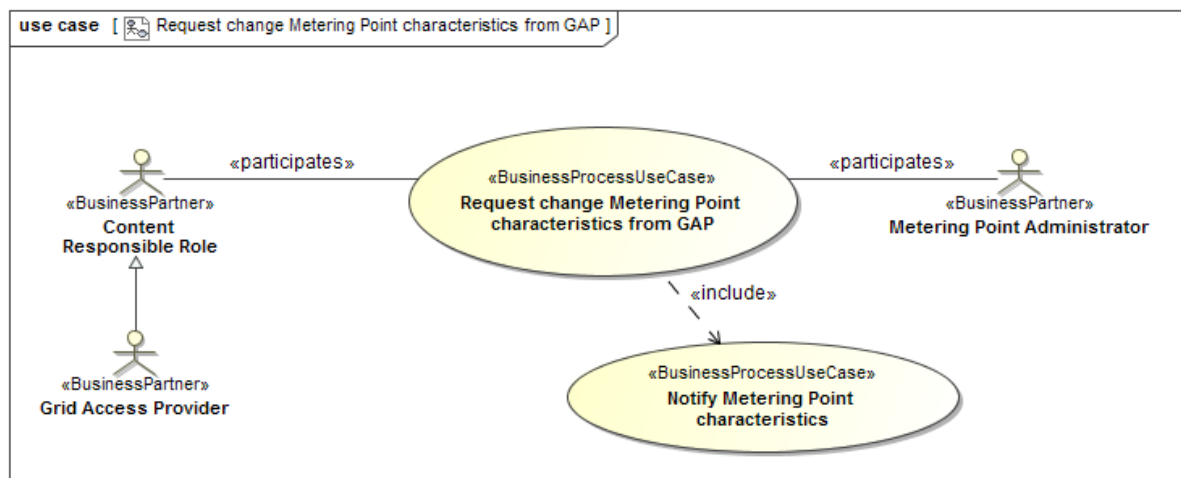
use case [ Request change Metering Point characteristics from GAP ]

«participates»

«BusinessPartner»
Content Responsible Role

«BusinessProcessUseCase»
Request change Metering Point characteristics from GAP

«participates»

«BusinessPartner»
Metering Point Administrator

«include»

«BusinessPartner»
Grid Access Provider

«BusinessProcessUseCase»
Notify Metering Point characteristics